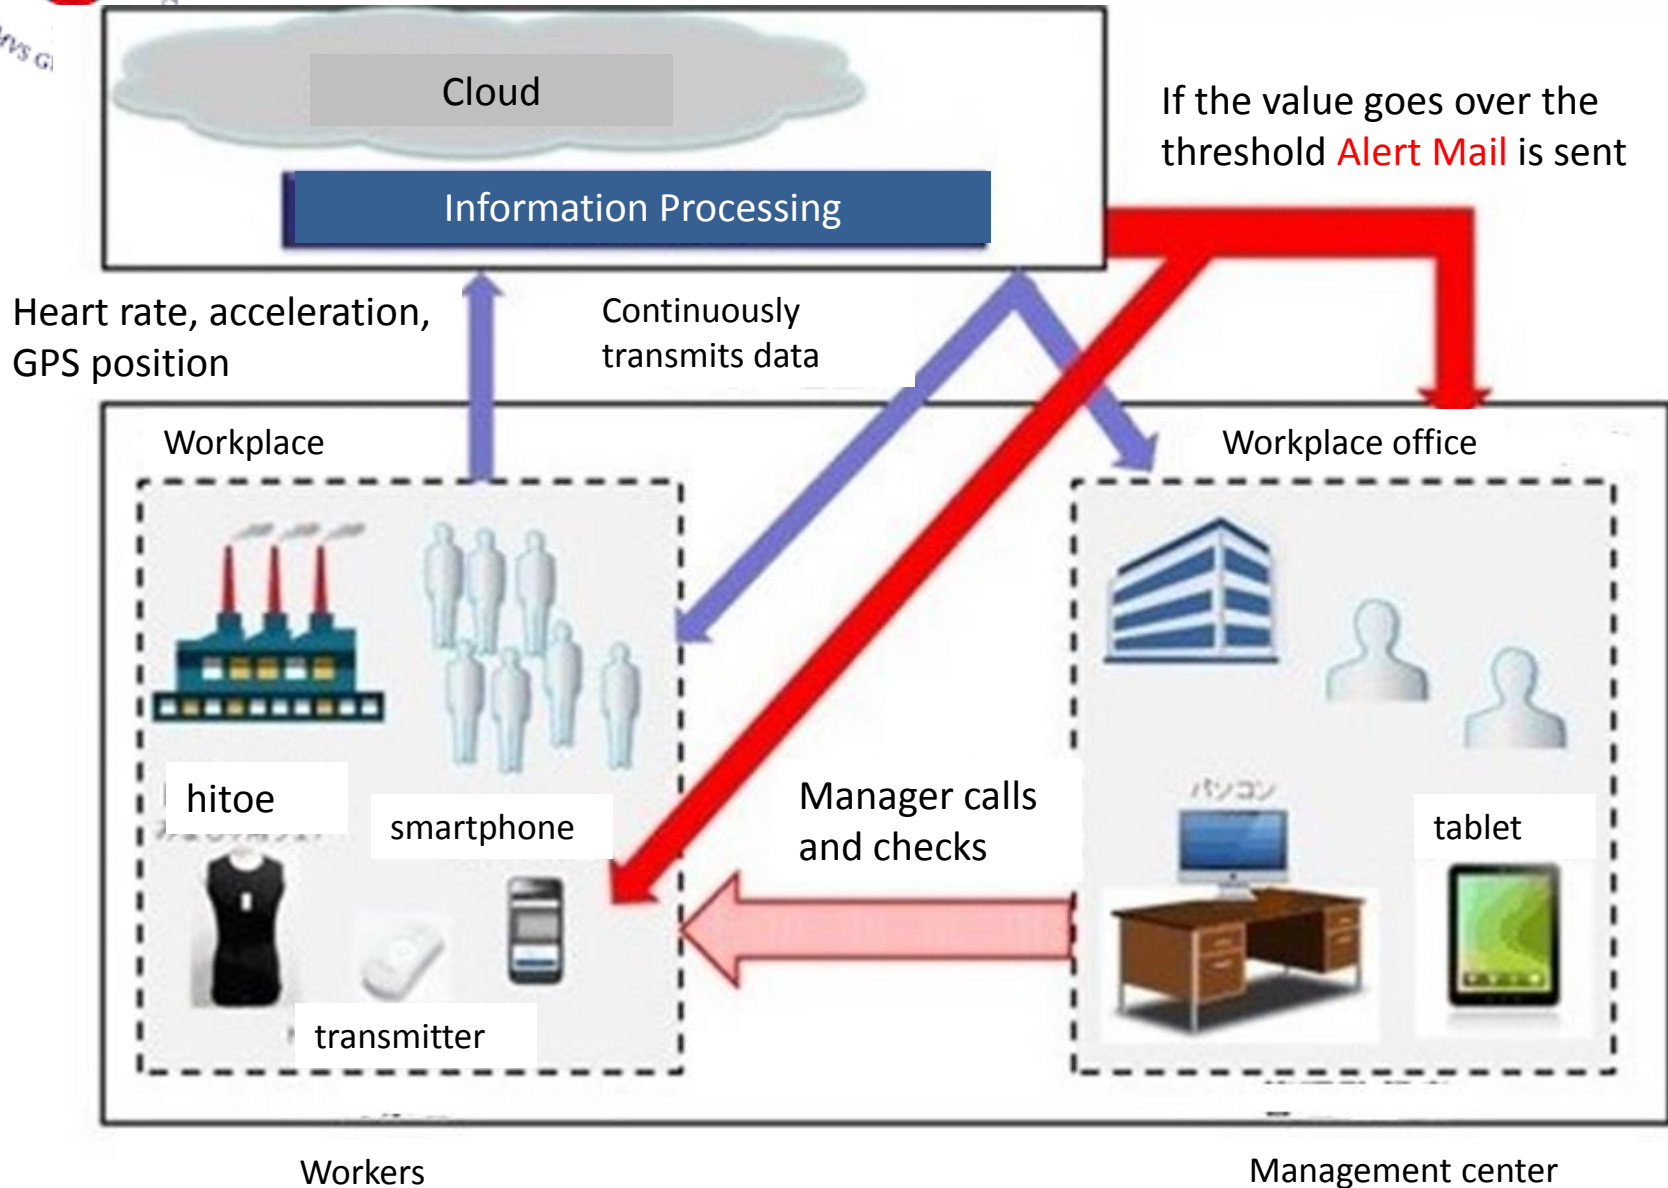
Cloud

Information Processing

If the value goes over the threshold Alert Mail is sent

Heart rate, acceleration, GPS position

Continuously transmits data

Workplace

Workplace office

hitoe

smartphone

Manager calls and checks

パソコン

tablet

transmitter

Workers

Management center